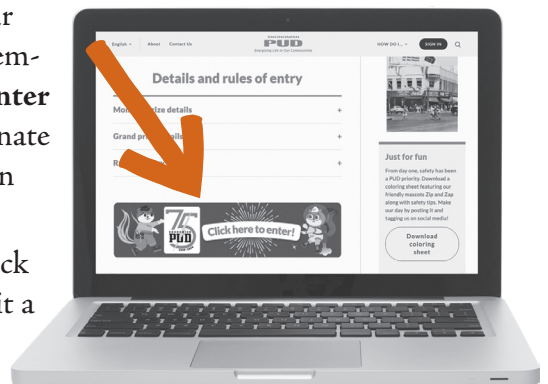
r
em-
nter
nate
n

ck
it a

English ∨ About Contact Us

PUD
Energizing Life in Our Communities

HOW DO I... ∨ SIGN IN

Details and rules of entry

Mo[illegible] prize details +

Grand pri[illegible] +

R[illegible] +

75
PUD

Click here to enter!

Just for fun

From day one, safety has been a PUD priority. Download a coloring sheet featuring our friendly mascots Zip and Zap along with safety tips. Make our day by posting it and tagging us on social media!

Download coloring sheet